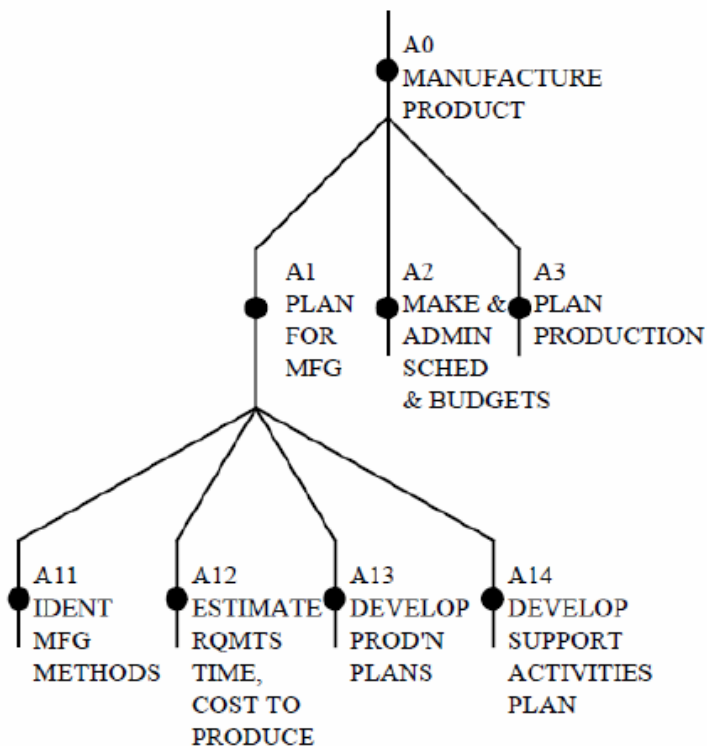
A0
MANUFACTURE
PRODUCT

A1
PLAN
FOR
MFG

A2
MAKE &
ADMIN
SCHED
& BUDGETS

A3
PLAN
PRODUCTION

A11
IDENT
MFG
METHODS

A12
ESTIMATE
RQMTS
TIME,
COST TO
PRODUCE

A13
DEVELOP
PROD'N
PLANS

A14
DEVELOP
SUPPORT
ACTIVITIES
PLAN